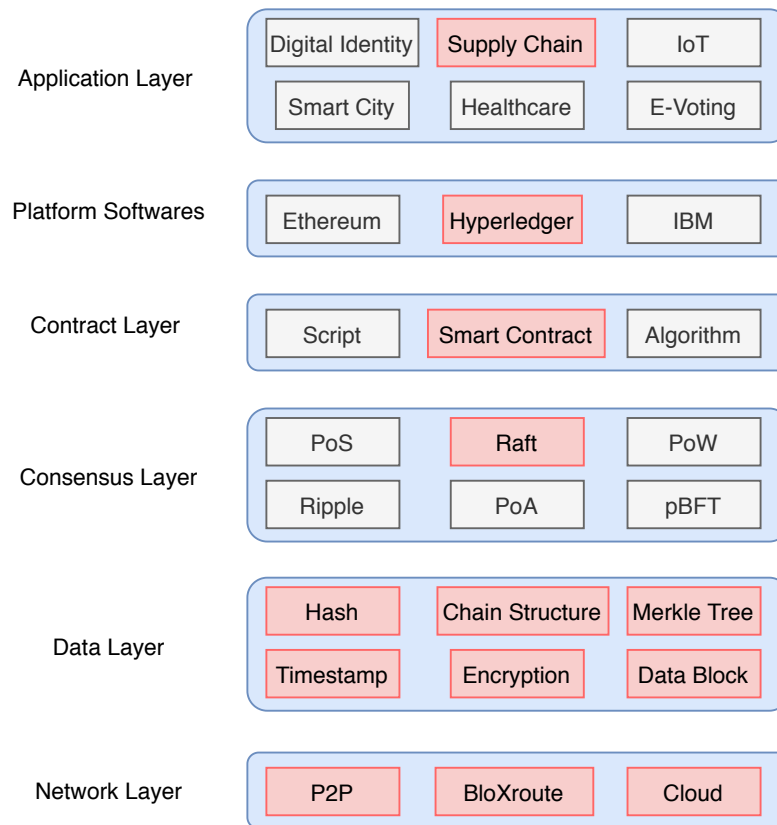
Application Layer

| Digital Identity | Supply Chain | IoT |
|---|---|---|
| Smart City | Healthcare | E-Voting |

Platform Softwares

| Ethereum | Hyperledger | IBM |
|---|---|---|

Contract Layer

| Script | Smart Contract | Algorithm |
|---|---|---|

Consensus Layer

| PoS | Raft | PoW |
|---|---|---|
| Ripple | PoA | pBFT |

Data Layer

| Hash | Chain Structure | Merkle Tree |
|---|---|---|
| Timestamp | Encryption | Data Block |

Network Layer

| P2P | BloXroute | Cloud |
|---|---|---|